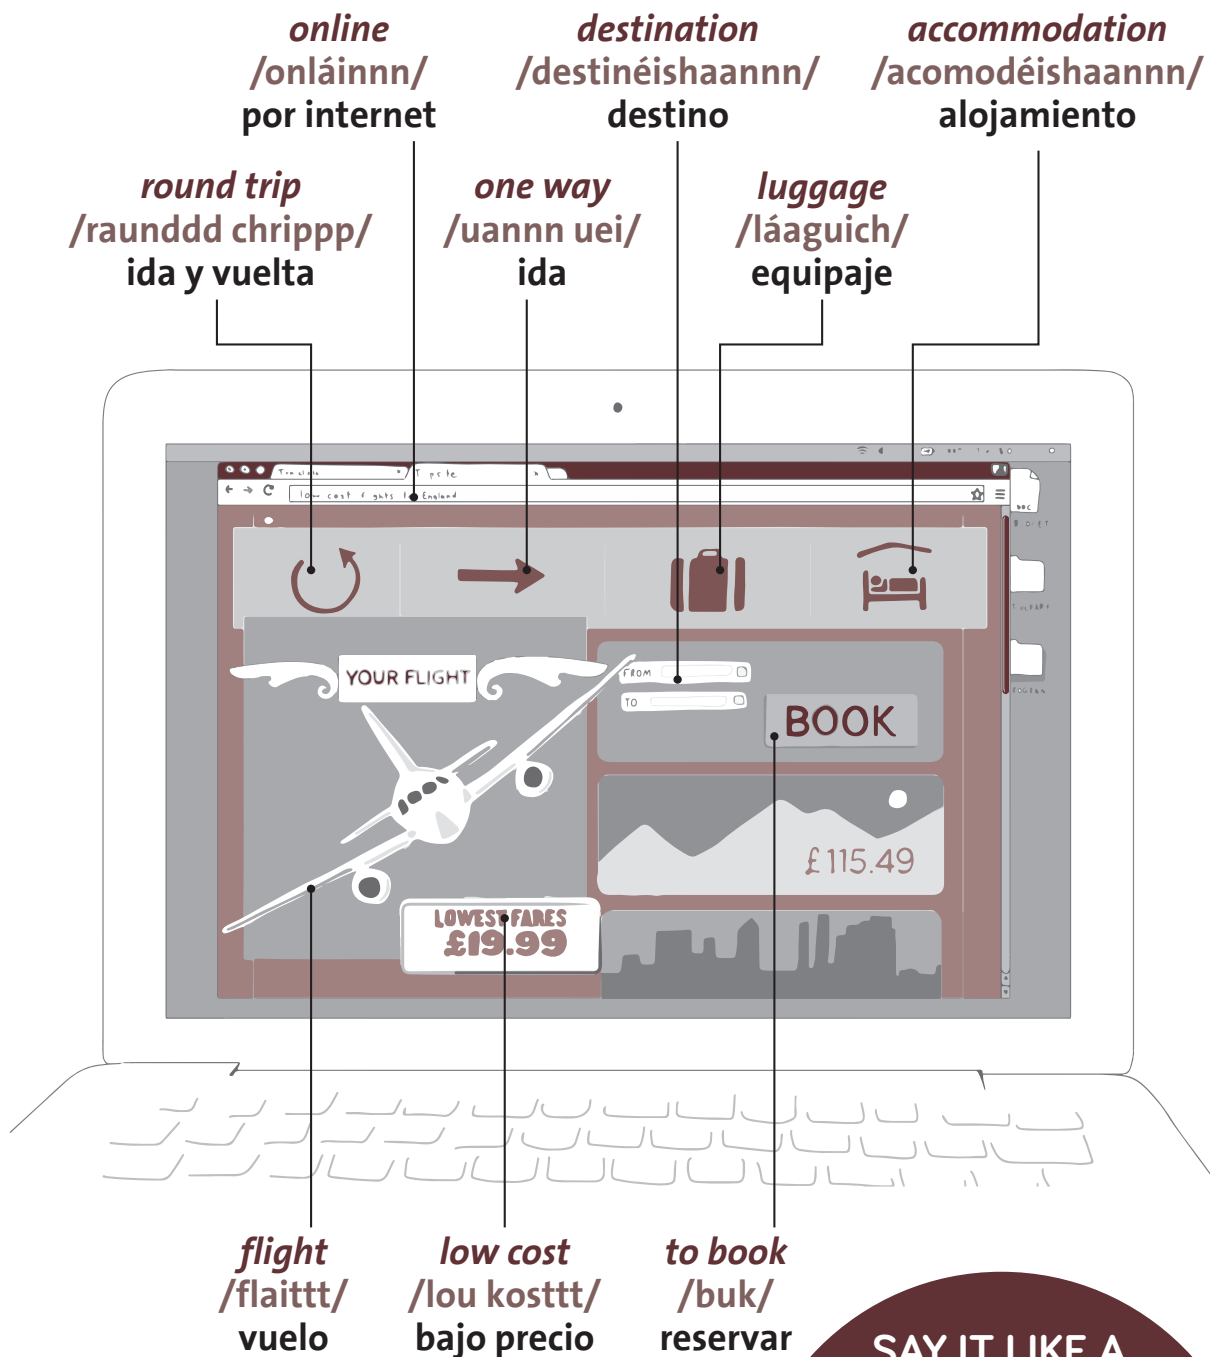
online
/onláinnn/
por internet

destination
/destinéishaannn/
destino

accommodation
/acomodéishaannn/
alojamiento

round trip
/raunddd chrippp/
ida y vuelta

one way
/uannn uei/
ida

luggage
/láaguich/
equipaje

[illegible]
low cost flights to England

YOUR FLIGHT

FROM
TO

BOOK

£115.49

LOWEST FARES
£19.99

flight
/flaittt/
vuelo

low cost
/lou kosttt/
bajo precio

to book
/buk/
reservar

SAY IT LIKE A